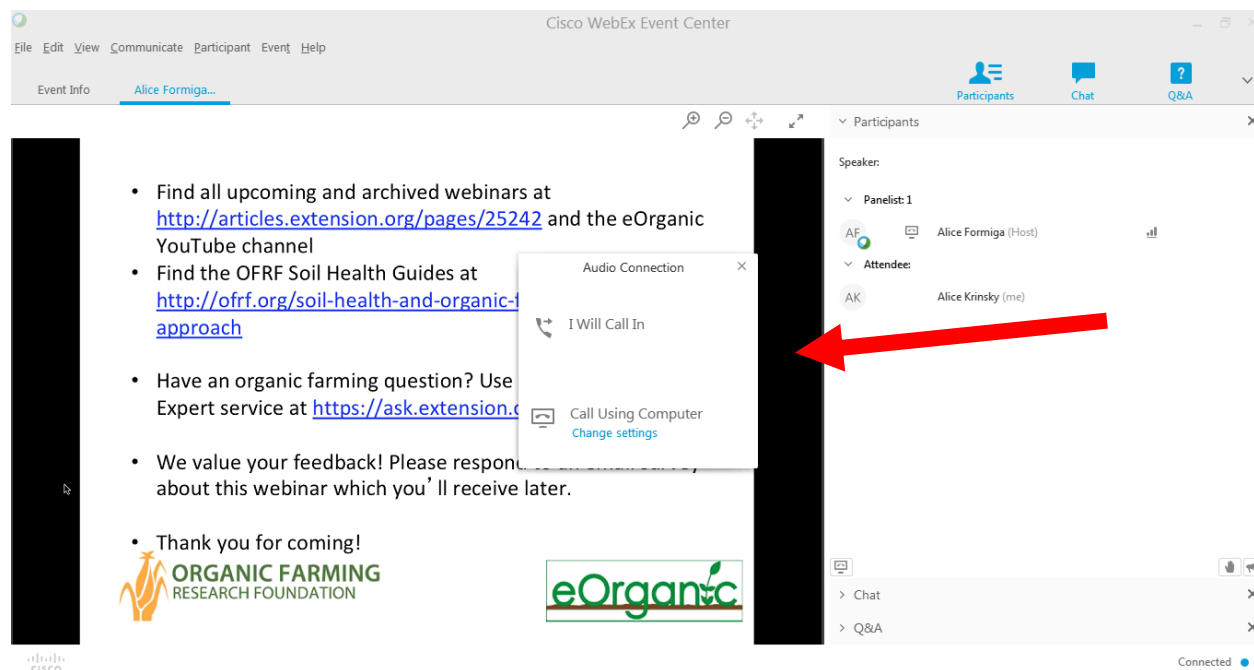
Cisco WebEx Event Center

File Edit View Communicate Participant Event Help

Event Info Alice Formiga...

Participants Chat Q&A

- Find all upcoming and archived webinars at http://articles.extension.org/pages/25242 and the eOrganic YouTube channel
- Find the OFRF Soil Health Guides at http://ofrf.org/soil-health-and-organic-f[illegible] approach
- Have an organic farming question? Use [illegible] Expert service at https://ask.extension.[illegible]
- We value your feedback! Please respon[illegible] about this webinar which you'll receive later.
- Thank you for coming!

ORGANIC FARMING RESEARCH FOUNDATION

eOrganic

Audio Connection

I Will Call In

Call Using Computer
Change settings

Participants

Speaker:

Panelist: 1

AF Alice Formiga (Host)

Attendee:

AK Alice Krinsky (me)

Chat

Q&A

Connected